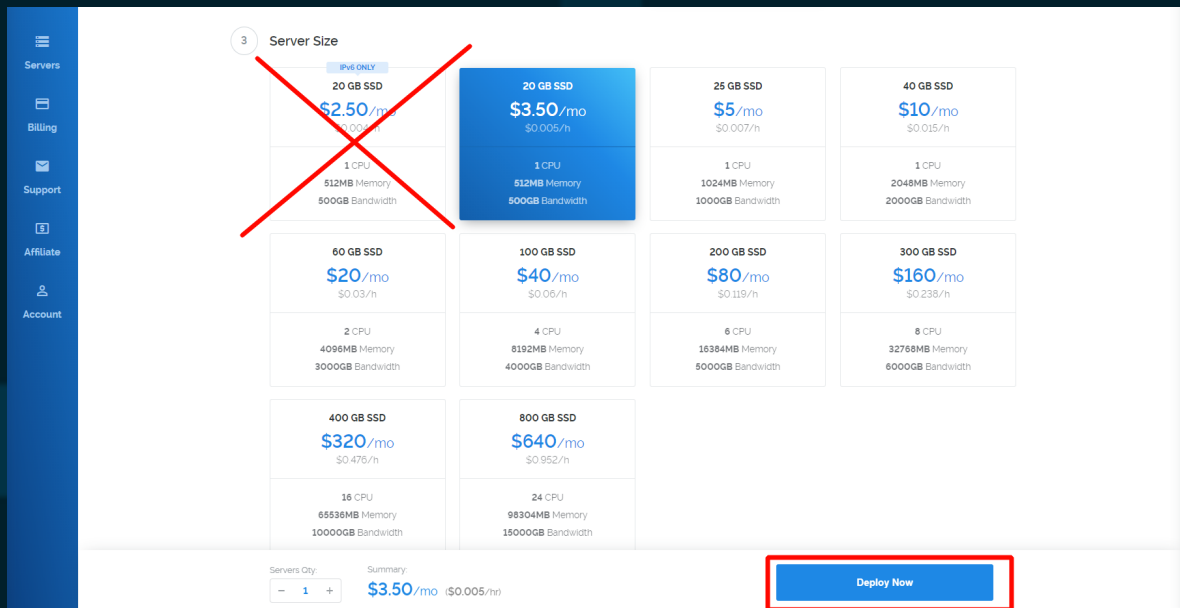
Servers
Billing
Support
Affiliate
Account

3 Server Size

IPv6 ONLY
20 GB SSD
$2.50/mo
$0.004/h
1 CPU
512MB Memory
500GB Bandwidth

20 GB SSD
$3.50/mo
$0.005/h
1 CPU
512MB Memory
500GB Bandwidth

25 GB SSD
$5/mo
$0.007/h
1 CPU
1024MB Memory
1000GB Bandwidth

40 GB SSD
$10/mo
$0.015/h
1 CPU
2048MB Memory
2000GB Bandwidth

60 GB SSD
$20/mo
$0.03/h
2 CPU
4096MB Memory
3000GB Bandwidth

100 GB SSD
$40/mo
$0.06/h
4 CPU
8192MB Memory
4000GB Bandwidth

200 GB SSD
$80/mo
$0.119/h
6 CPU
16384MB Memory
5000GB Bandwidth

300 GB SSD
$160/mo
$0.238/h
8 CPU
32768MB Memory
6000GB Bandwidth

400 GB SSD
$320/mo
$0.476/h
16 CPU
65536MB Memory
10000GB Bandwidth

800 GB SSD
$640/mo
$0.952/h
24 CPU
98304MB Memory
15000GB Bandwidth

Servers Qty:
− 1 +
Summary:
$3.50/mo ($0.005/hr)
Deploy Now